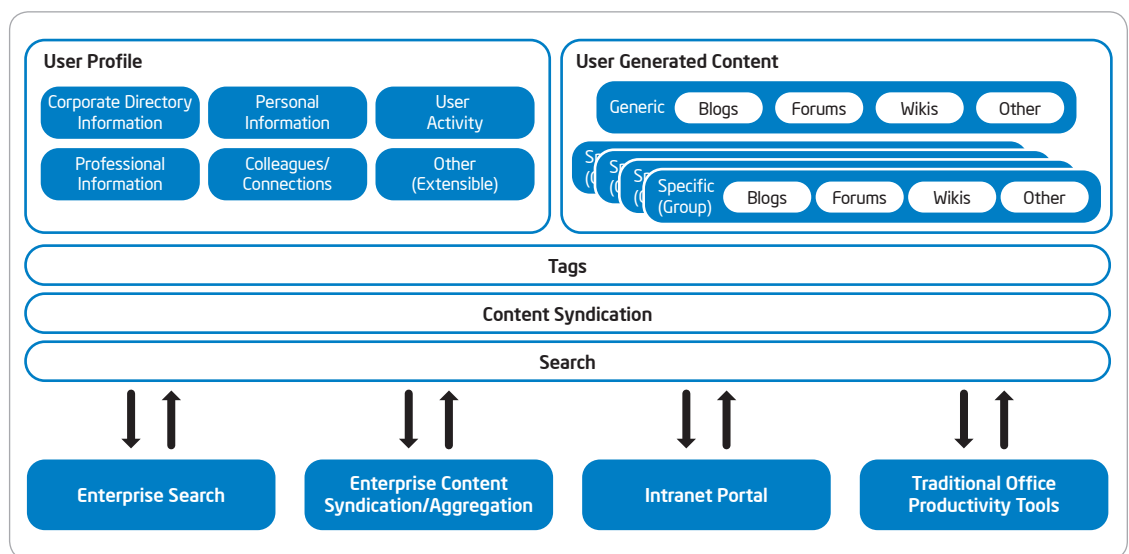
User Profile

Corporate Directory Information

Personal Information

User Activity

Professional Information

Colleagues/ Connections

Other (Extensible)

User Generated Content

Generic

Blogs

Forums

Wikis

Other

Sp (G

Sp (G

Sp (G

Specific (Group)

Blogs

Forums

Wikis

Other

Tags

Content Syndication

Search

Enterprise Search

Enterprise Content Syndication/Aggregation

Intranet Portal

Traditional Office Productivity Tools